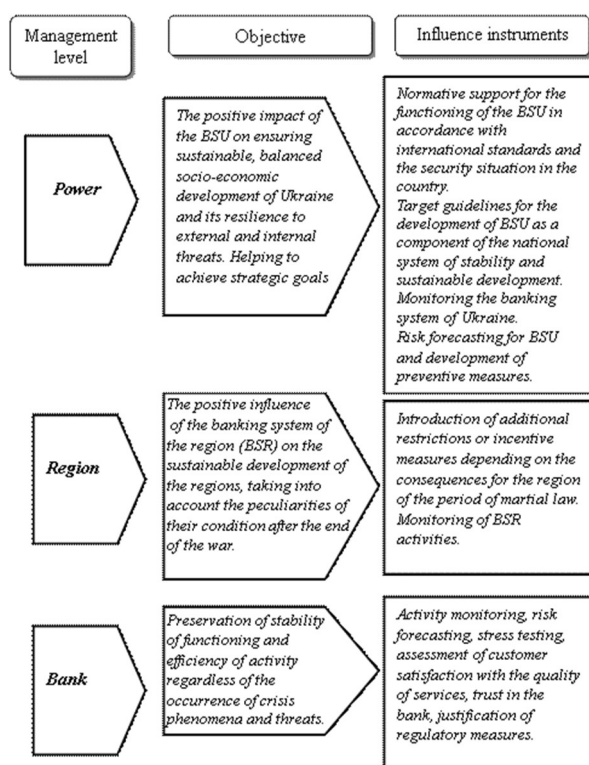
Management level

Objective

Influence instruments

Power

The positive impact of the BSU on ensuring sustainable, balanced socio-economic development of Ukraine and its resilience to external and internal threats. Helping to achieve strategic goals

Normative support for the functioning of the BSU in accordance with international standards and the security situation in the country.
Target guidelines for the development of BSU as a component of the national system of stability and sustainable development.
Monitoring the banking system of Ukraine.
Risk forecasting for BSU and development of preventive measures.

Region

The positive influence of the banking system of the region (BSR) on the sustainable development of the regions, taking into account the peculiarities of their condition after the end of the war.

Introduction of additional restrictions or incentive measures depending on the consequences for the region of the period of martial law.
Monitoring of BSR activities.

Bank

Preservation of stability of functioning and efficiency of activity regardless of the occurrence of crisis phenomena and threats.

Activity monitoring, risk forecasting, stress testing, assessment of customer satisfaction with the quality of services, trust in the bank, justification of regulatory measures.